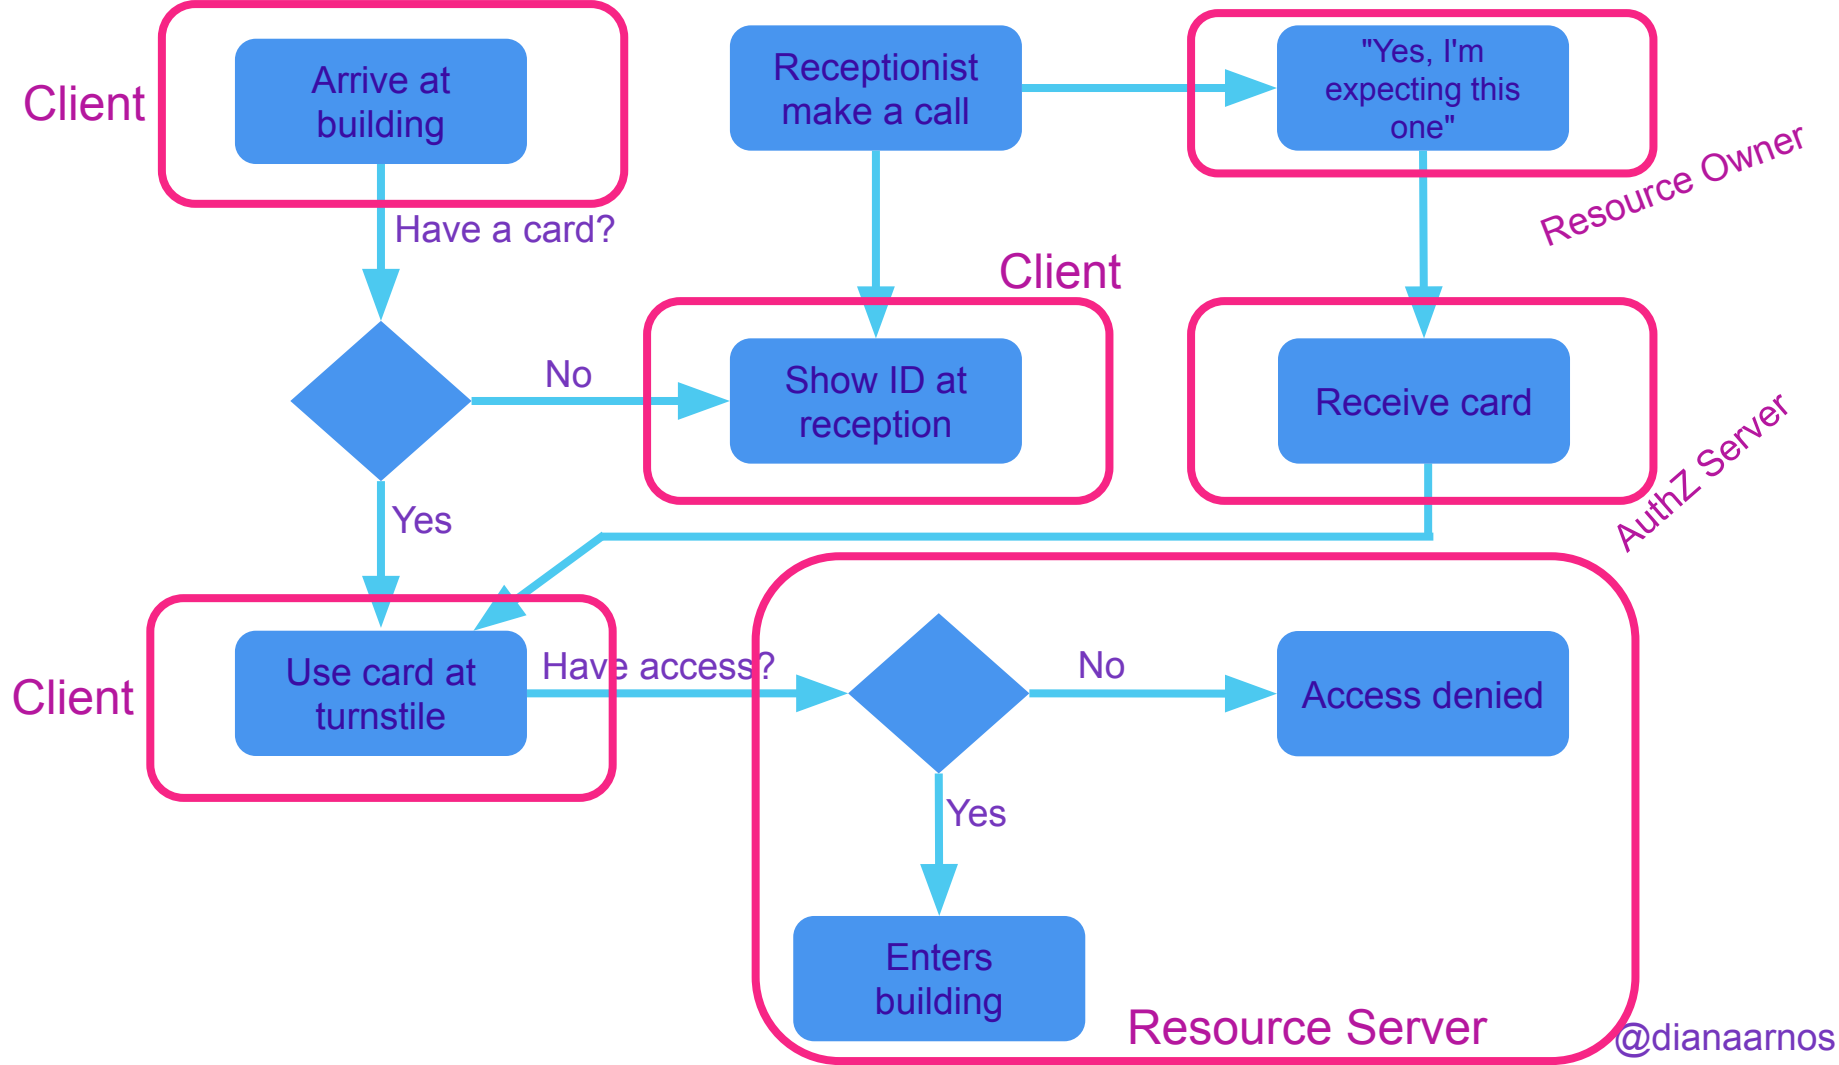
Client

Arrive at building

Have a card?

Receptionist make a call

"Yes, I'm expecting this one"

Resource Owner

Client

No

Show ID at reception

Receive card

AuthZ Server

Yes

Client

Use card at turnstile

Have access?

No

Access denied

Yes

Enters building

Resource Server

@dianaarnos